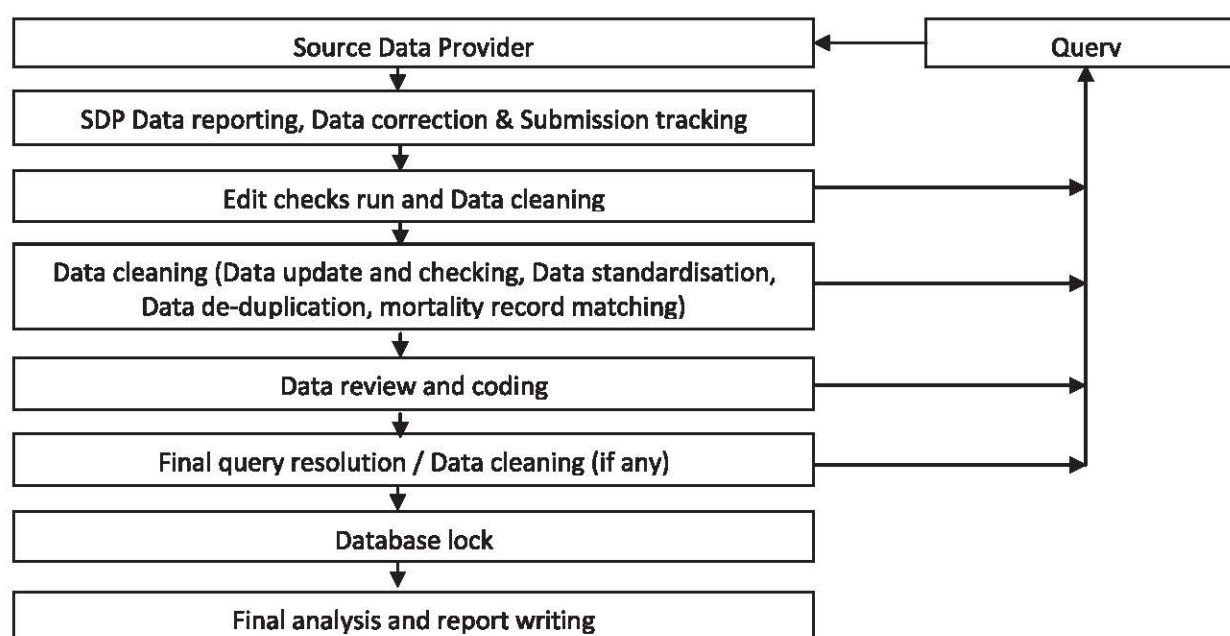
Source Data Provider

Query

SDP Data reporting, Data correction & Submission tracking

Edit checks run and Data cleaning

Data cleaning (Data update and checking, Data standardisation, Data de-duplication, mortality record matching)

Data review and coding

Final query resolution / Data cleaning (if any)

Database lock

Final analysis and report writing